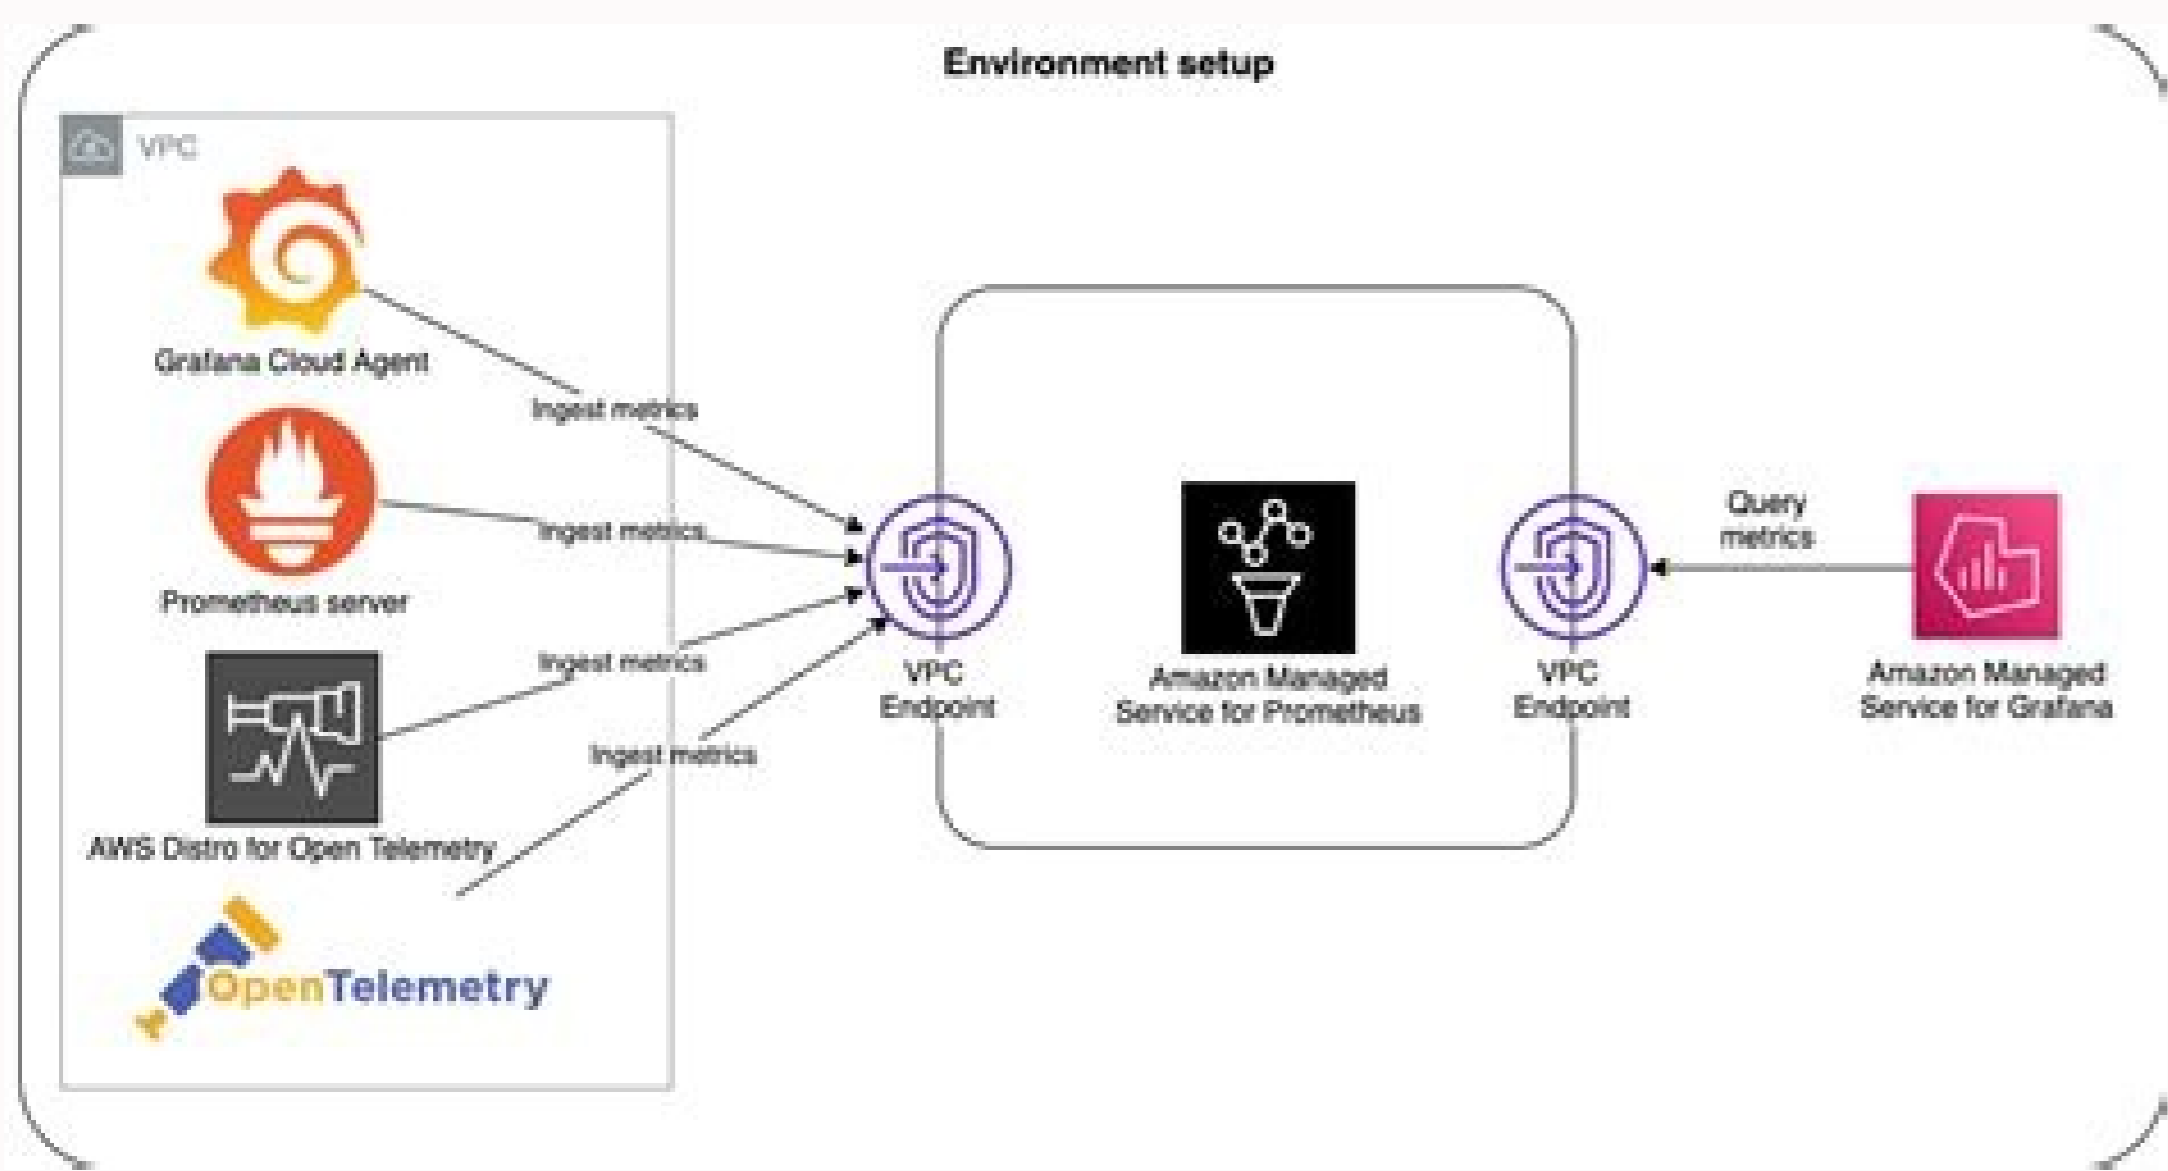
Environment setup

VPC

Grafana Cloud Agent

Ingest metrics

Prometheus server

Ingest metrics

Ingest metrics

AWS Distro for Open Telemetry

Ingest metrics

OpenTelemetry

VPC Endpoint

Amazon Managed Service for Prometheus

VPC Endpoint

Query metrics

Amazon Managed Service for Grafana